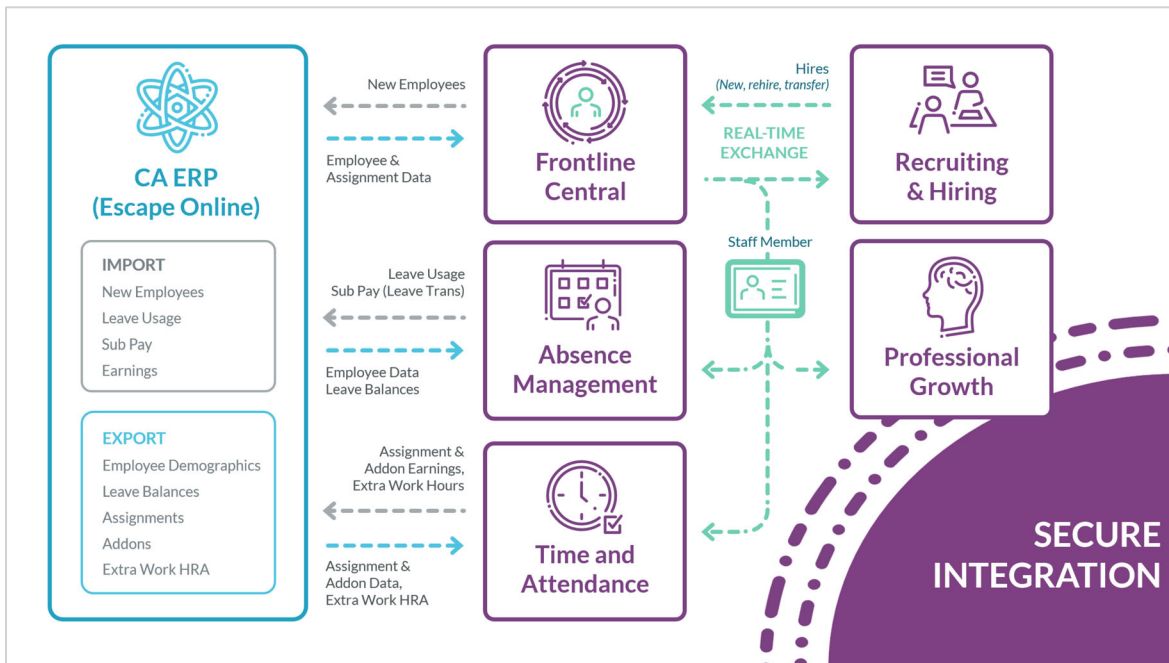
CA ERP
(Escape Online)

IMPORT
New Employees
Leave Usage
Sub Pay
Earnings

EXPORT
Employee Demographics
Leave Balances
Assignments
Addons
Extra Work HRA

New Employees

Employee & Assignment Data

Leave Usage
Sub Pay (Leave Trans)

Employee Data
Leave Balances

Assignment & Addon Earnings, Extra Work Hours

Assignment & Addon Data, Extra Work HRA

Frontline Central

Absence Management

Time and Attendance

Hires
(New, rehire, transfer)

REAL-TIME EXCHANGE

Staff Member

Recruiting & Hiring

Professional Growth

SECURE INTEGRATION